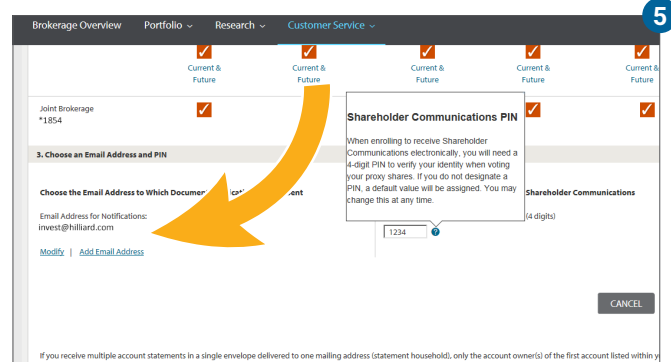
5

Brokerage Overview Portfolio Research Customer Service

Current & Future

Current & Future

Current & Future

Current & Future

Current & Future

Joint Brokerage
*1854

3. Choose an Email Address and PIN

Choose the Email Address to Which Docume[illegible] ent

Email Address for Notifications:
invest@hilliard.com

Modify | Add Email Address

Shareholder Communications PIN

When enrolling to receive Shareholder Communications electronically, you will need a 4-digit PIN to verify your identity when voting your proxy shares. If you do not designate a PIN, a default value will be assigned. You may change this at any time.

Shareholder Communications

(4 digits)

1234

CANCEL

If you receive multiple account statements in a single envelope delivered to one mailing address (statement household), only the account owner(s) of the first account listed within y